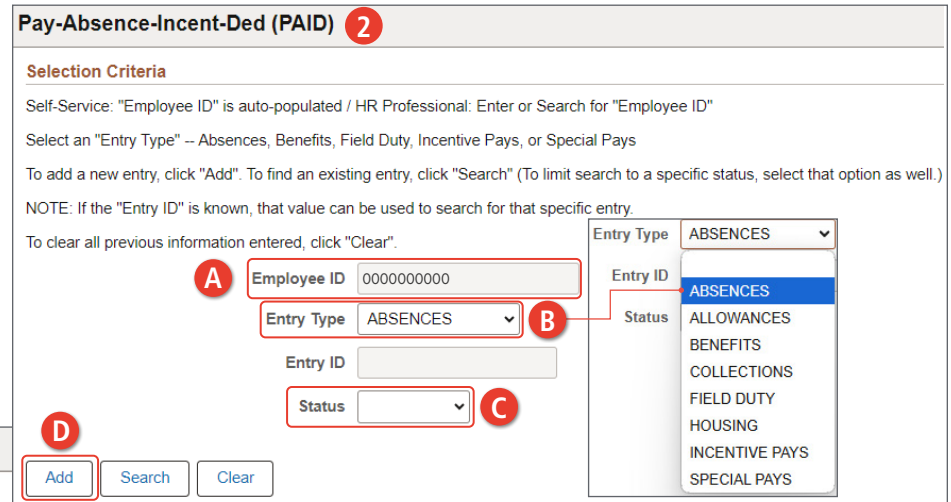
Pay-Absence-Incent-Ded (PAID) 2

Selection Criteria

Self-Service: "Employee ID" is auto-populated / HR Professional: Enter or Search for "Employee ID"

Select an "Entry Type" -- Absences, Benefits, Field Duty, Incentive Pays, or Special Pays

To add a new entry, click "Add". To find an existing entry, click "Search" (To limit search to a specific status, select that option as well.)

NOTE: If the "Entry ID" is known, that value can be used to search for that specific entry.

To clear all previous information entered, click "Clear".

A Employee ID 0000000000

Entry Type ABSENCES B

Entry ID

Status C

D

Add Search Clear

Entry Type ABSENCES

Entry ID

Status

ABSENCES
ALLOWANCES
BENEFITS
COLLECTIONS
FIELD DUTY
HOUSING
INCENTIVE PAYS
SPECIAL PAYS